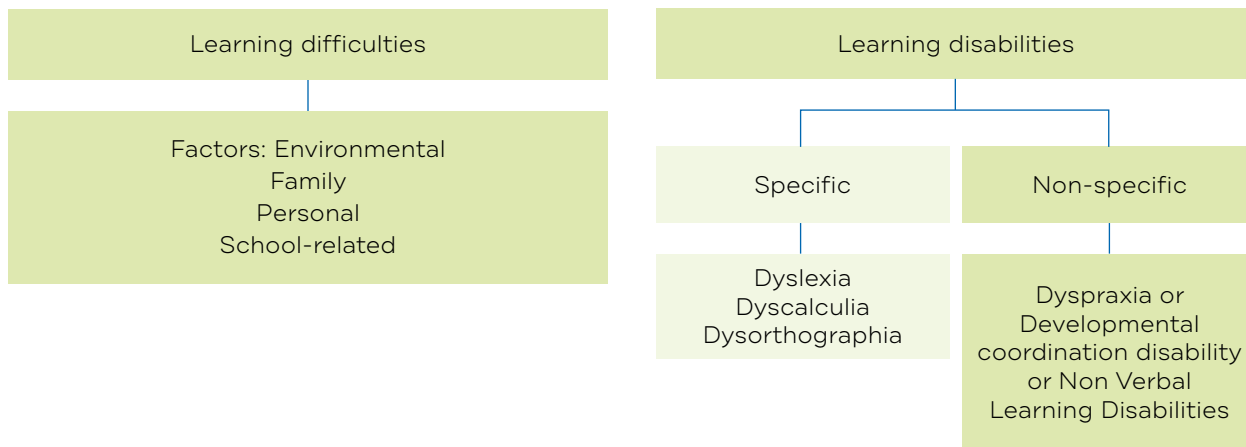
Learning difficulties

Factors: Environmental
Family
Personal
School-related

Learning disabilities

Specific

Non-specific

Dyslexia
Dyscalculia
Dysorthographia

Dyspraxia or Developmental coordination disability or Non Verbal Learning Disabilities